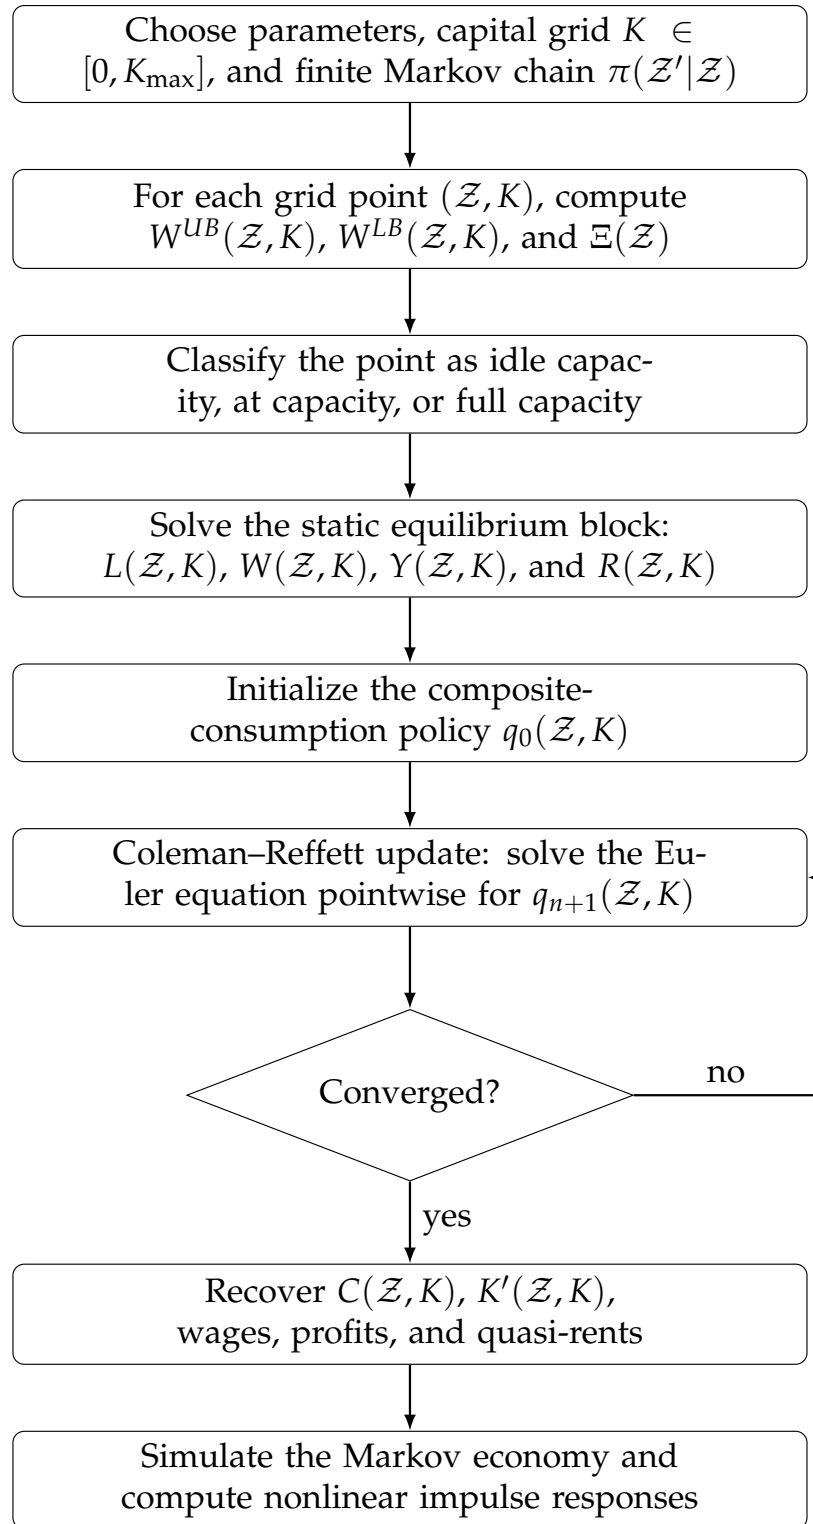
Choose parameters, capital grid $K \in [0, K_{\max}]$, and finite Markov chain $\pi(\mathcal{Z}'|\mathcal{Z})$

For each grid point $(\mathcal{Z}, K)$, compute $W^{UB}(\mathcal{Z}, K)$, $W^{LB}(\mathcal{Z}, K)$, and $\Xi(\mathcal{Z})$

Classify the point as idle capacity, at capacity, or full capacity

Solve the static equilibrium block: $L(\mathcal{Z}, K)$, $W(\mathcal{Z}, K)$, $Y(\mathcal{Z}, K)$, and $R(\mathcal{Z}, K)$

Initialize the composite-consumption policy $q_0(\mathcal{Z}, K)$

Coleman–Reffett update: solve the Euler equation pointwise for $q_{n+1}(\mathcal{Z}, K)$

Converged?

no

yes

Recover $C(\mathcal{Z}, K)$, $K'(\mathcal{Z}, K)$, wages, profits, and quasi-rents

Simulate the Markov economy and compute nonlinear impulse responses